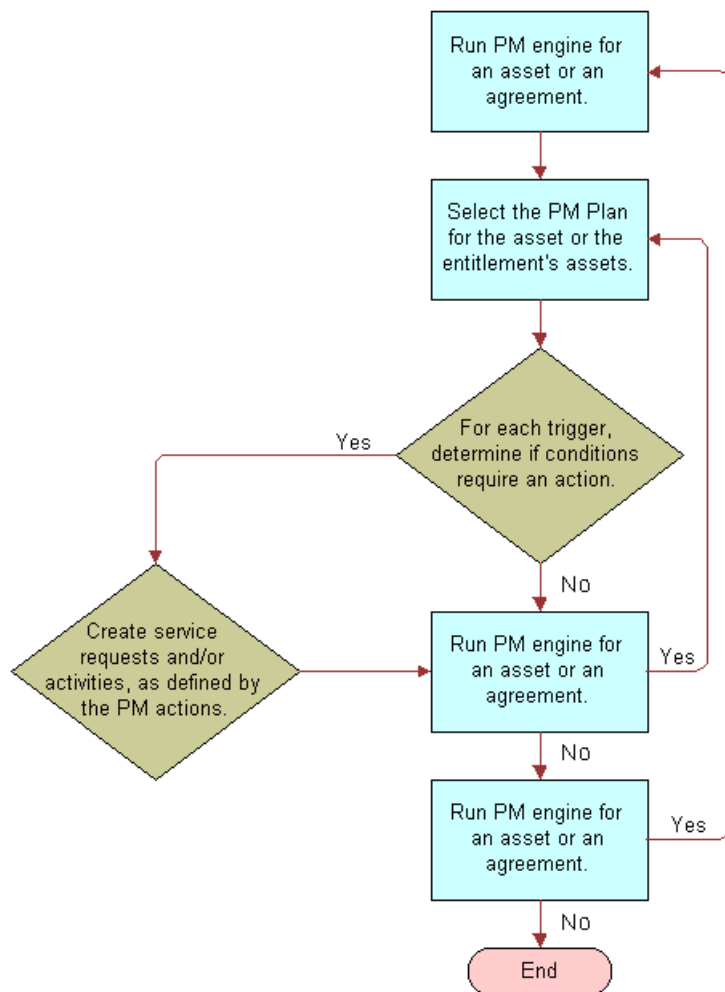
Run PM engine for an asset or an agreement.

Select the PM Plan for the asset or the entitlement's assets.

For each trigger, determine if conditions require an action.

Yes

Create service requests and/or activities, as defined by the PM actions.

No

Run PM engine for an asset or an agreement.

Yes

No

Run PM engine for an asset or an agreement.

Yes

No

End